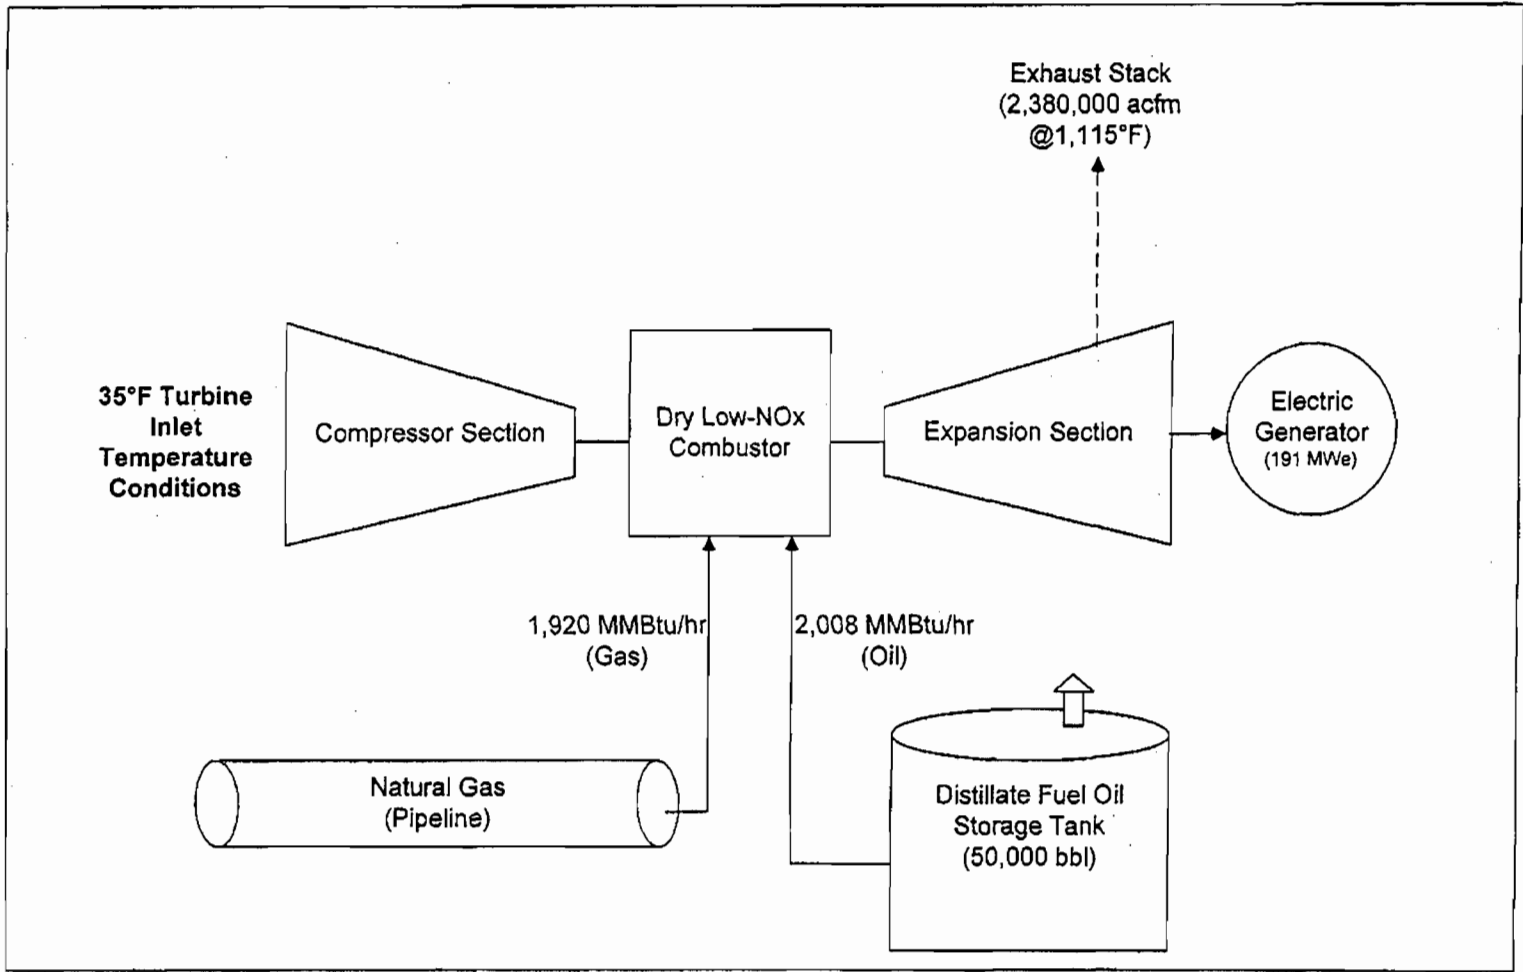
Exhaust Stack
(2,380,000 acfm
@1,115°F)

35°F Turbine
Inlet
Temperature
Conditions

Compressor Section

Dry Low-NOx
Combustor

Expansion Section

Electric
Generator
(191 MWe)

1,920 MMBtu/hr
(Gas)

2,008 MMBtu/hr
(Oil)

Natural Gas
(Pipeline)

Distillate Fuel Oil
Storage Tank
(50,000 bbl)